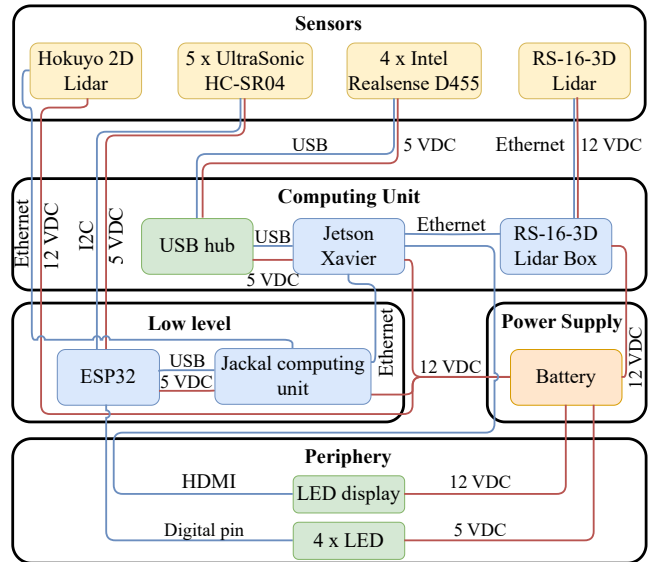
Sensors

Hokuyo 2D Lidar

5 x UltraSonic HC-SR04

4 x Intel Realsense D455

RS-16-3D Lidar

USB

5 VDC

Ethernet

12 VDC

Computing Unit

Ethernet

12 VDC

I2C

5 VDC

USB hub

USB

Jetson Xavier

Ethernet

RS-16-3D Lidar Box

5 VDC

Low level

Ethernet

Power Supply

12 VDC

ESP32

USB

5 VDC

Jackal computing unit

12 VDC

Battery

Periphery

HDMI

LED display

12 VDC

Digital pin

4 x LED

5 VDC